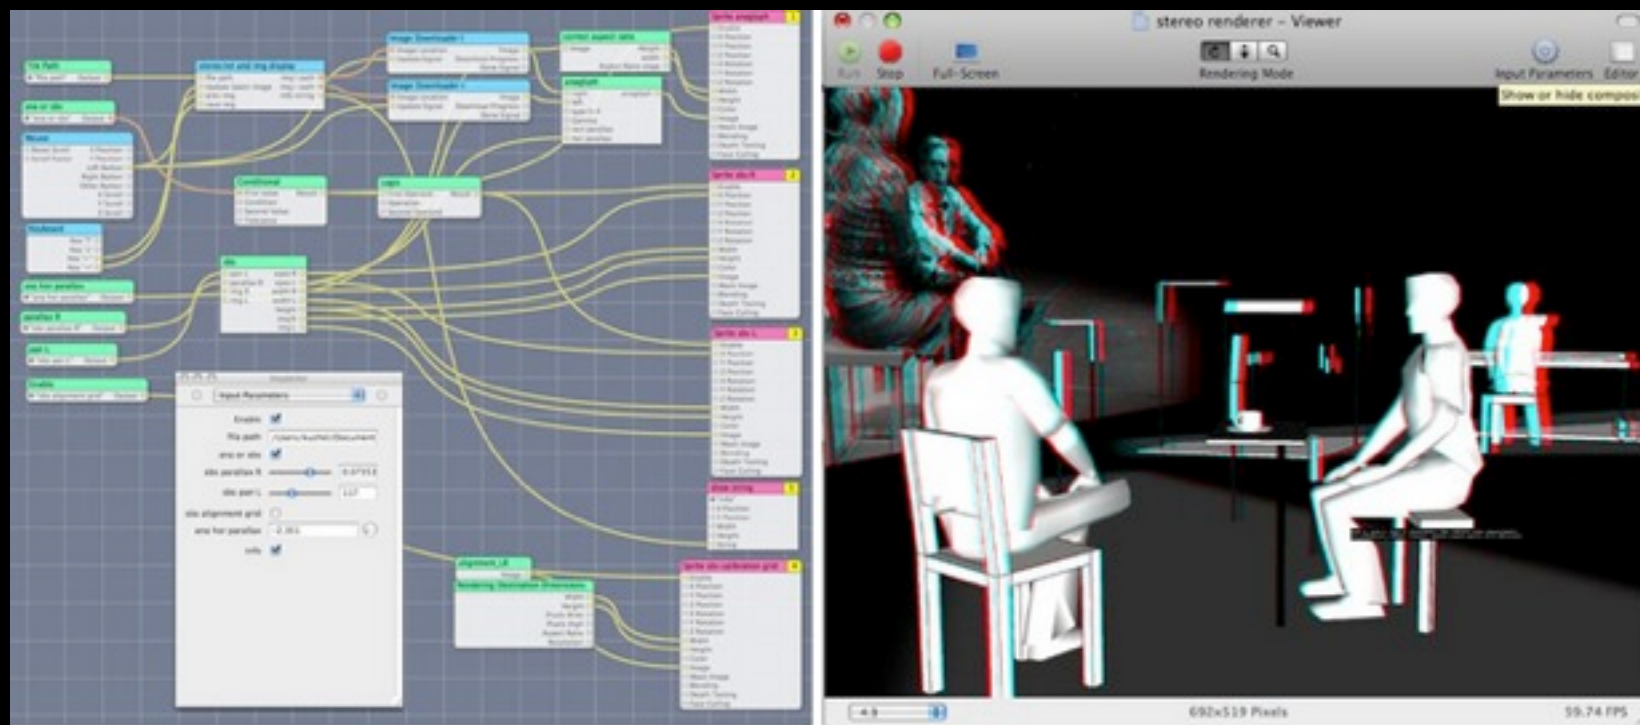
stereo renderer – Viewer

Run Stop Full-Screen Rendering Mode Input Parameters Editor

Show or hide compos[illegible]

692x519 Pixels

59.74 FPS

Input Parameters

Enable

file path /Users/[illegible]/Document

sbs parallax R 0.0755

sbs pair L 117

sbs alignment grid

info

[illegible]

Image Downloader

Conditional

Logic

Keyboard

Mouse

Sprite

alignment_LR

Rendering Destination Dimensions